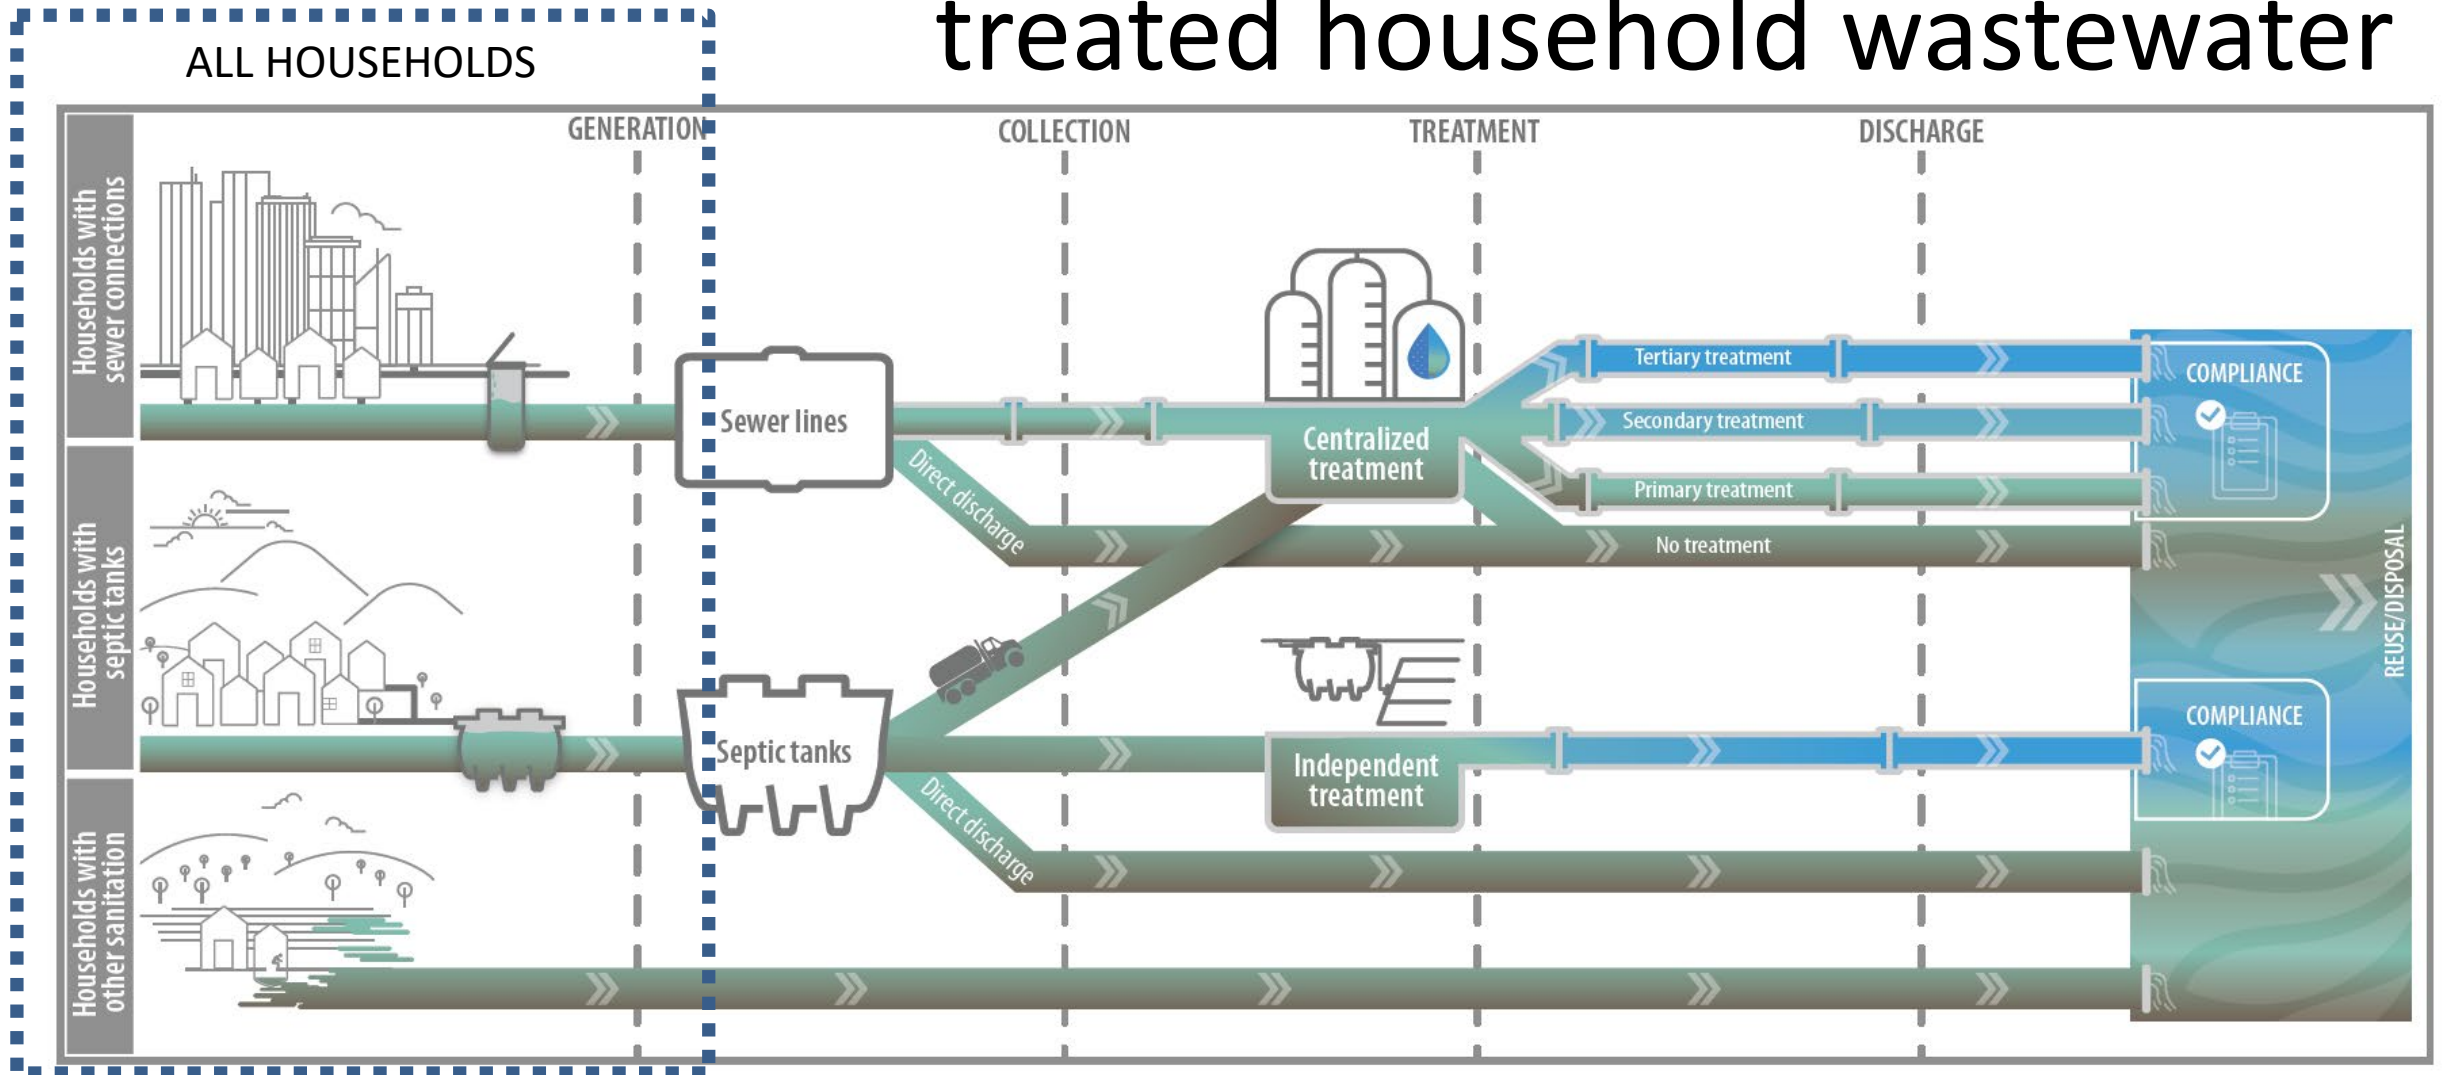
treated household wastewater

ALL HOUSEHOLDS

GENERATION

COLLECTION

TREATMENT

DISCHARGE

Households with sewer connections

Households with septic tanks

Households with other sanitation

Sewer lines

Direct discharge

Centralized treatment

Tertiary treatment

Secondary treatment

Primary treatment

No treatment

COMPLIANCE

Septic tanks

Direct discharge

Independent treatment

COMPLIANCE

REUSE/DISPOSAL